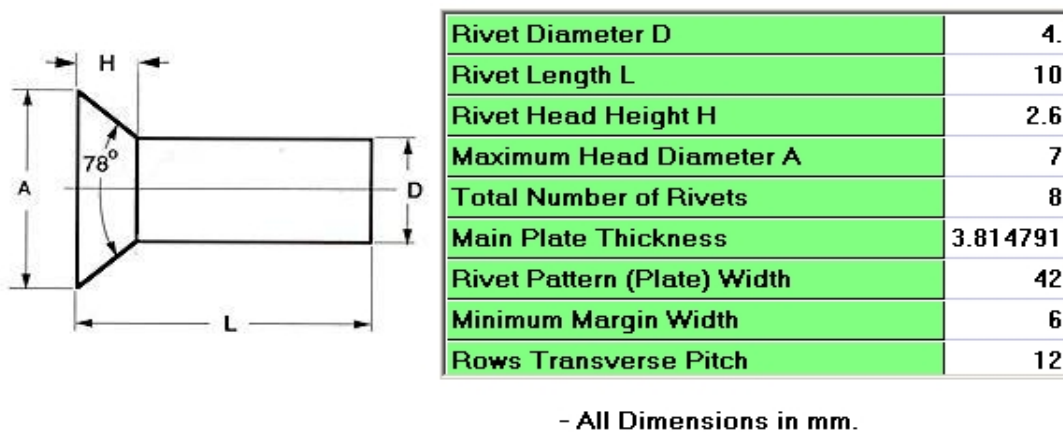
H

A

$78^o$

D

L

| Rivet Diameter D | 4. |
|---|---|
| Rivet Length L | 10 |
| Rivet Head Height H | 2.6 |
| Maximum Head Diameter A | 7 |
| Total Number of Rivets | 8 |
| Main Plate Thickness | 3.814791 |
| Rivet Pattern (Plate) Width | 42 |
| Minimum Margin Width | 6 |
| Rows Transverse Pitch | 12 |

- All Dimensions in mm.